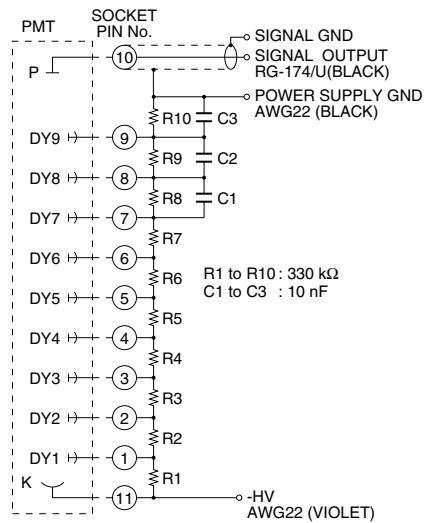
PMT

SOCKET PIN No.

SIGNAL GND

SIGNAL OUTPUT RG-174/U(BLACK)

POWER SUPPLY GND AWG22 (BLACK)

P

10

R10

C3

DY9

9

R9

C2

DY8

8

R8

C1

DY7

7

R7

DY6

6

R6

R1 to R10 : 330 kΩ
C1 to C3 : 10 nF

DY5

5

R5

DY4

4

R4

DY3

3

R3

DY2

2

R2

DY1

1

R1

K

11

-HV
AWG22 (VIOLET)